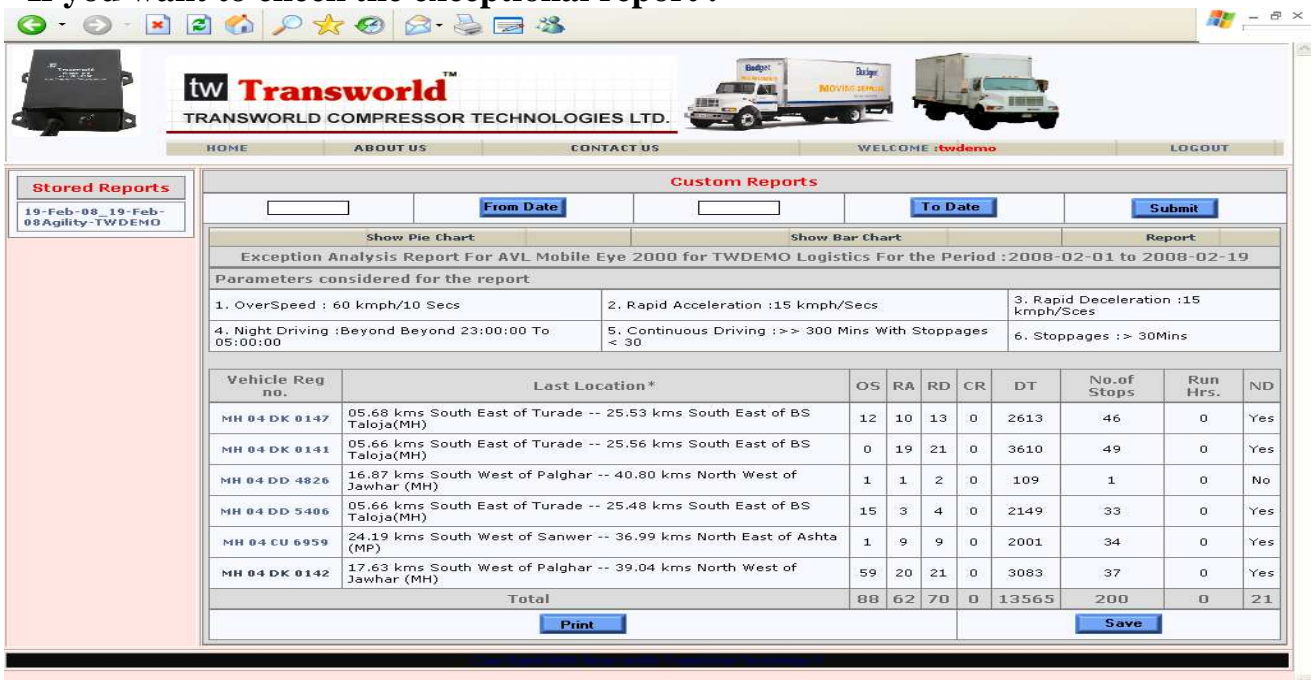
tw Transworld™
TRANSWORLD COMPRESSOR TECHNOLOGIES LTD.

HOME | ABOUT US | CONTACT US | WELCOME :twdemo | LOGOUT

Stored Reports
19-Feb-08_19-Feb-08Agility-TWDEMO

Custom Reports

From Date | To Date | Submit

Show Pie Chart | Show Bar Chart | Report

Exception Analysis Report For AVL Mobile Eye 2000 for TWDEMO Logistics For the Period :2008-02-01 to 2008-02-19

Parameters considered for the report

1. OverSpeed : 60 kmph/10 Secs
2. Rapid Acceleration :15 kmph/Secs
3. Rapid Deceleration :15 kmph/Sces
4. Night Driving :Beyond Beyond 23:00:00 To 05:00:00
5. Continuous Driving :>> 300 Mins With Stoppages < 30
6. Stoppages :> 30Mins

| Vehicle Reg no. | Last Location* | OS | RA | RD | CR | DT | No.of Stops | Run Hrs. | ND |
|---|---|---|---|---|---|---|---|---|---|
| MH 04 DK 0147 | 05.68 kms South East of Turade -- 25.53 kms South East of BS Taloja(MH) | 12 | 10 | 13 | 0 | 2613 | 46 | 0 | Yes |
| MH 04 DK 0141 | 05.66 kms South East of Turade -- 25.56 kms South East of BS Taloja(MH) | 0 | 19 | 21 | 0 | 3610 | 49 | 0 | Yes |
| MH 04 DD 4826 | 16.87 kms South West of Palghar -- 40.80 kms North West of Jawhar (MH) | 1 | 1 | 2 | 0 | 109 | 1 | 0 | No |
| MH 04 DD 5406 | 05.66 kms South East of Turade -- 25.48 kms South East of BS Taloja(MH) | 15 | 3 | 4 | 0 | 2149 | 33 | 0 | Yes |
| MH 04 CU 6959 | 24.19 kms South West of Sanwer -- 36.99 kms North East of Ashta (MP) | 1 | 9 | 9 | 0 | 2001 | 34 | 0 | Yes |
| MH 04 DK 0142 | 17.63 kms South West of Palghar -- 39.04 kms North West of Jawhar (MH) | 59 | 20 | 21 | 0 | 3083 | 37 | 0 | Yes |
| Total | | 88 | 62 | 70 | 0 | 13565 | 200 | 0 | 21 |

Print | Save